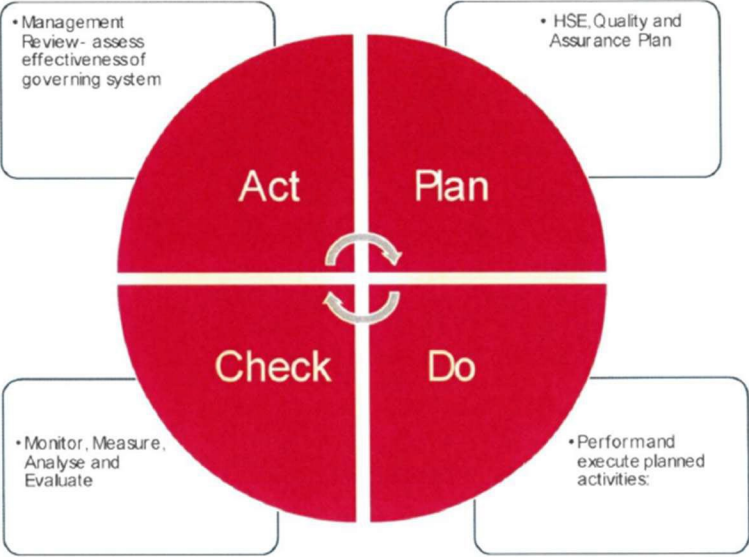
• Management Review- assess effectivenessof governing system

• HSE, Quality and Assurance Plan

Act

Plan

Check

Do

• Monitor, Measure, Analyse and Evaluate

• Performand execute planned activities: